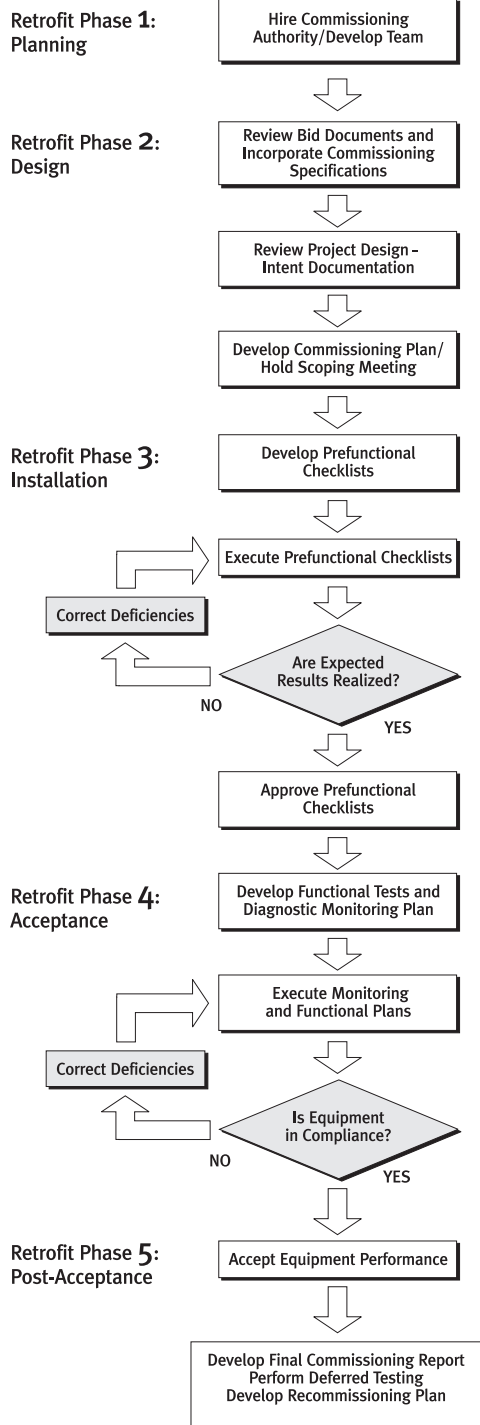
Retrofit Phase 1: Planning

Hire Commissioning Authority/Develop Team

Retrofit Phase 2: Design

Review Bid Documents and Incorporate Commissioning Specifications

Review Project Design-Intent Documentation

Develop Commissioning Plan/ Hold Scoping Meeting

Retrofit Phase 3: Installation

Develop Prefunctional Checklists

Execute Prefunctional Checklists

Correct Deficiencies

Are Expected Results Realized?

NO

YES

Approve Prefunctional Checklists

Retrofit Phase 4: Acceptance

Develop Functional Tests and Diagnostic Monitoring Plan

Execute Monitoring and Functional Plans

Correct Deficiencies

Is Equipment in Compliance?

NO

YES

Retrofit Phase 5: Post-Acceptance

Accept Equipment Performance

Develop Final Commissioning Report
Perform Deferred Testing
Develop Recommissioning Plan